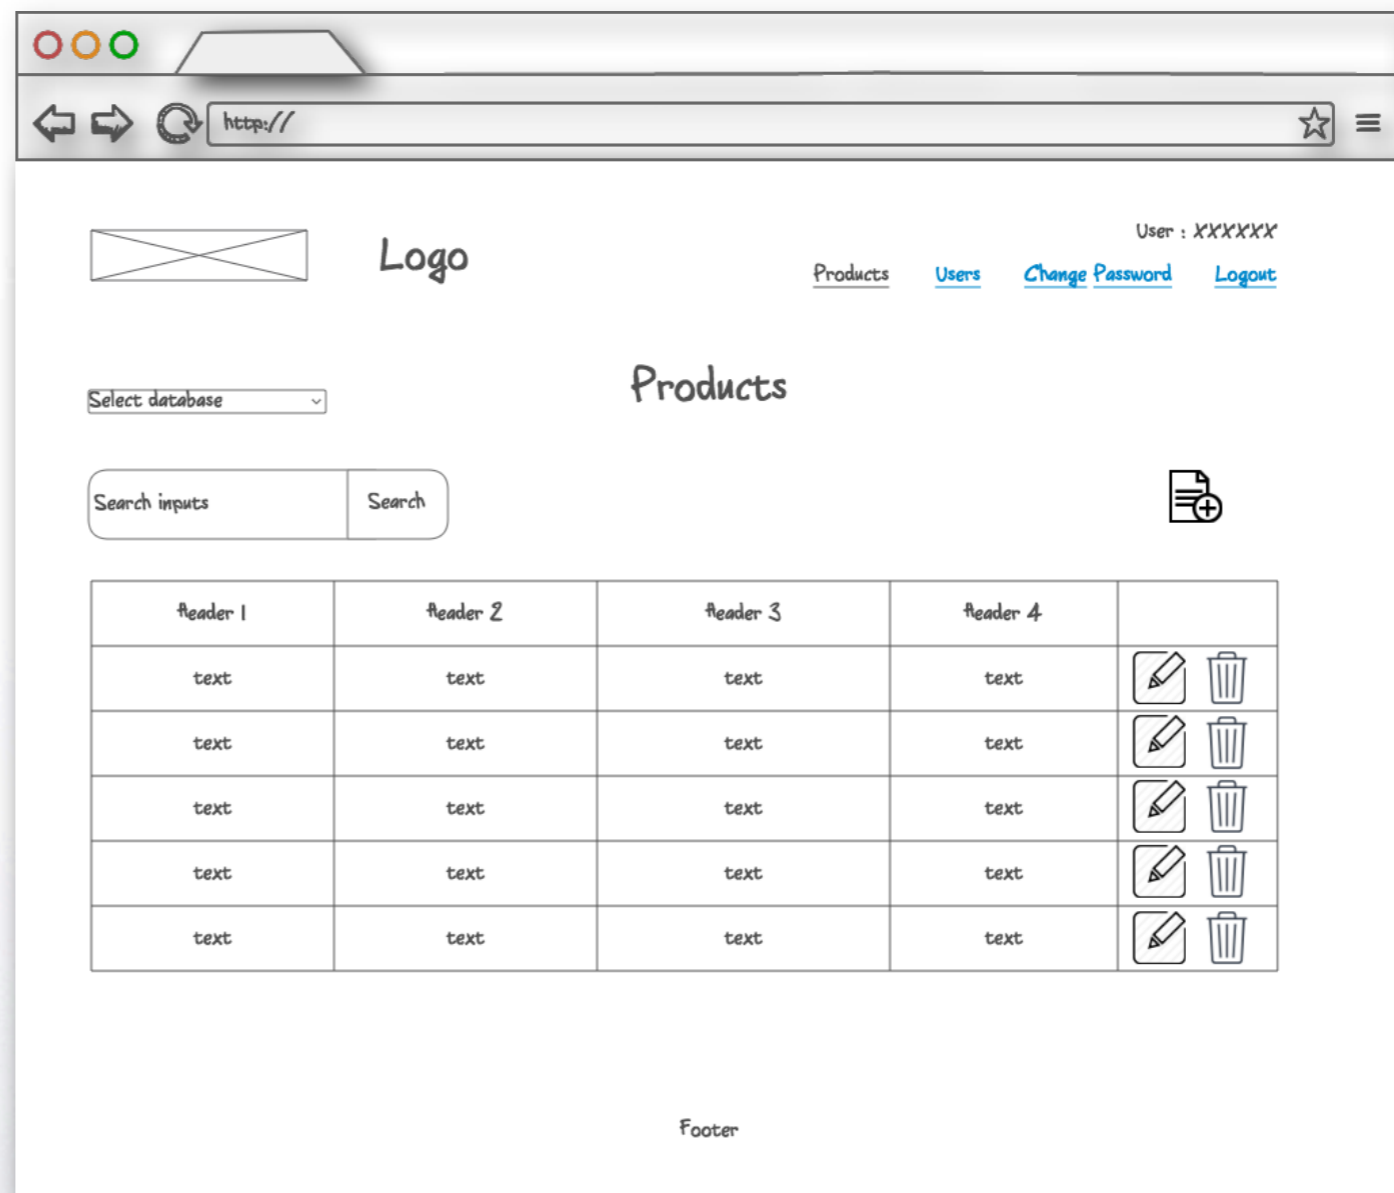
http://

Logo

User : XXXXXX

Products Users Change Password Logout

Select database

Products

Search inputs Search

| Header 1 | Header 2 | Header 3 | Header 4 | |
|---|---|---|---|---|
| text | text | text | text | |
| text | text | text | text | |
| text | text | text | text | |
| text | text | text | text | |
| text | text | text | text | |

Footer